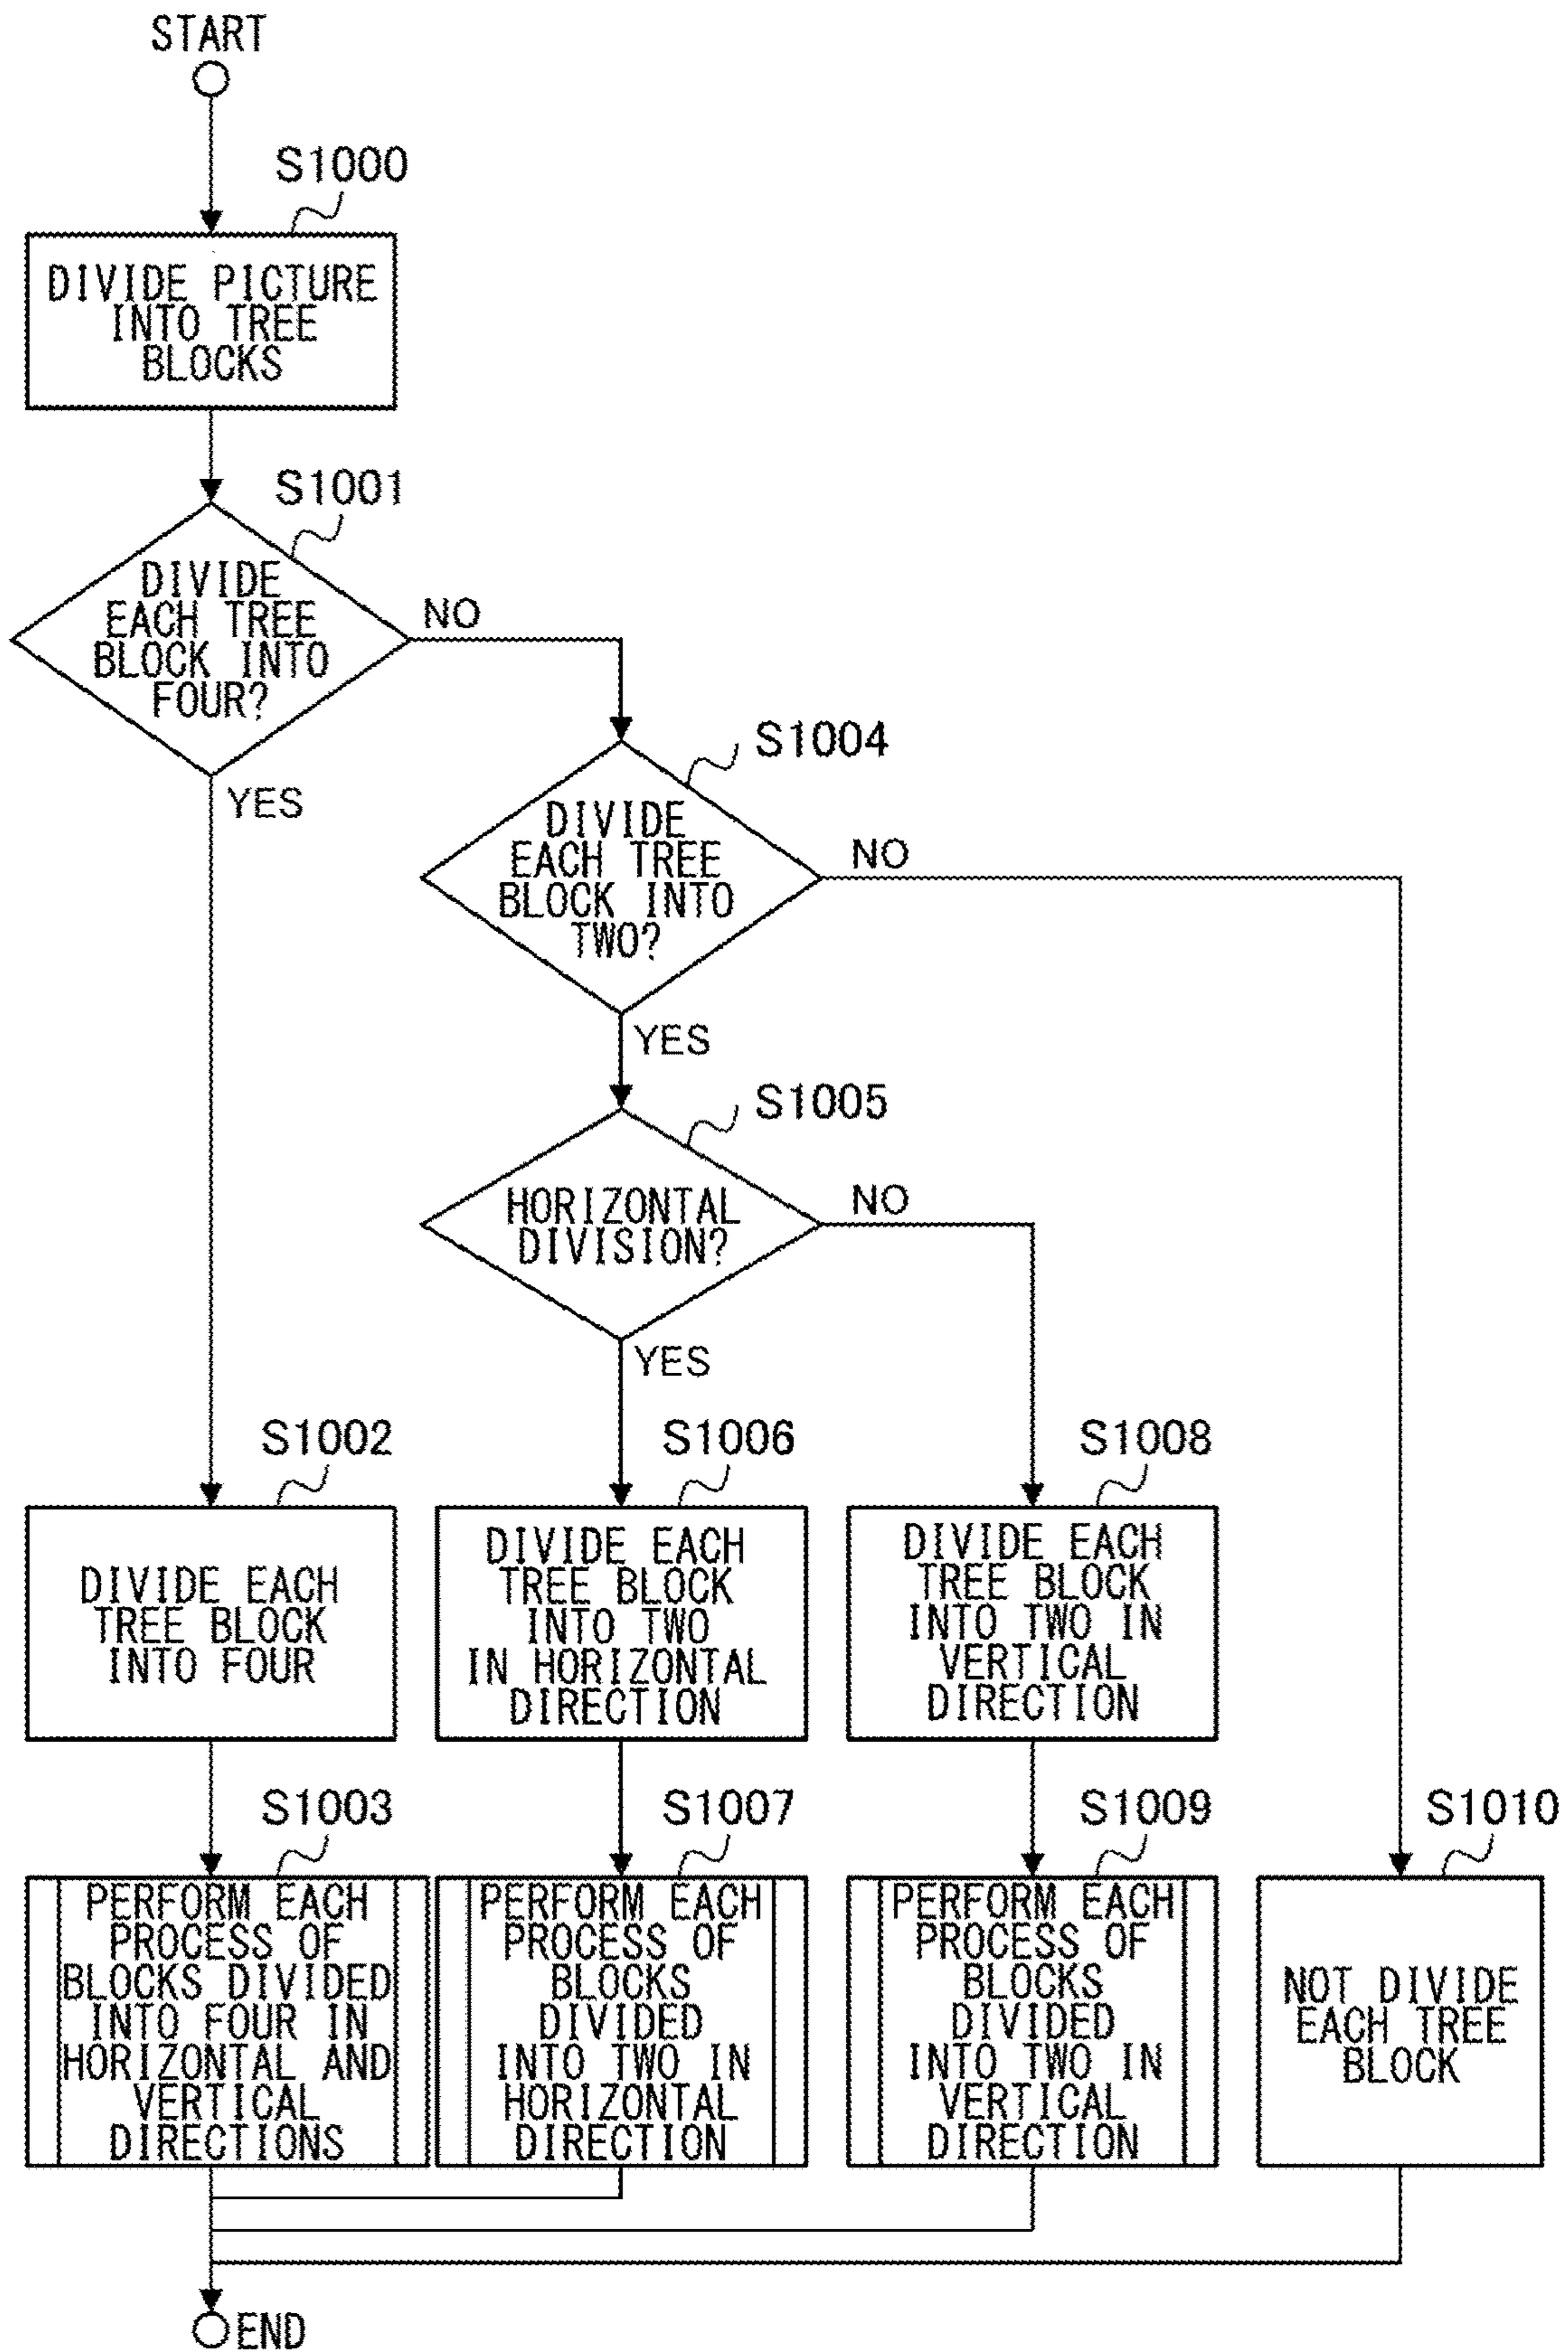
START

S1000

DIVIDE PICTURE INTO TREE BLOCKS

S1001

DIVIDE EACH TREE BLOCK INTO FOUR?

NO

YES

S1004

DIVIDE EACH TREE BLOCK INTO TWO?

NO

YES

S1005

HORIZONTAL DIVISION?

NO

YES

S1002

DIVIDE EACH TREE BLOCK INTO FOUR

S1006

DIVIDE EACH TREE BLOCK INTO TWO IN HORIZONTAL DIRECTION

S1008

DIVIDE EACH TREE BLOCK INTO TWO IN VERTICAL DIRECTION

S1003

PERFORM EACH PROCESS OF BLOCKS DIVIDED INTO FOUR IN HORIZONTAL AND VERTICAL DIRECTIONS

S1007

PERFORM EACH PROCESS OF BLOCKS DIVIDED INTO TWO IN HORIZONTAL DIRECTION

S1009

PERFORM EACH PROCESS OF BLOCKS DIVIDED INTO TWO IN VERTICAL DIRECTION

S1010

NOT DIVIDE EACH TREE BLOCK

END